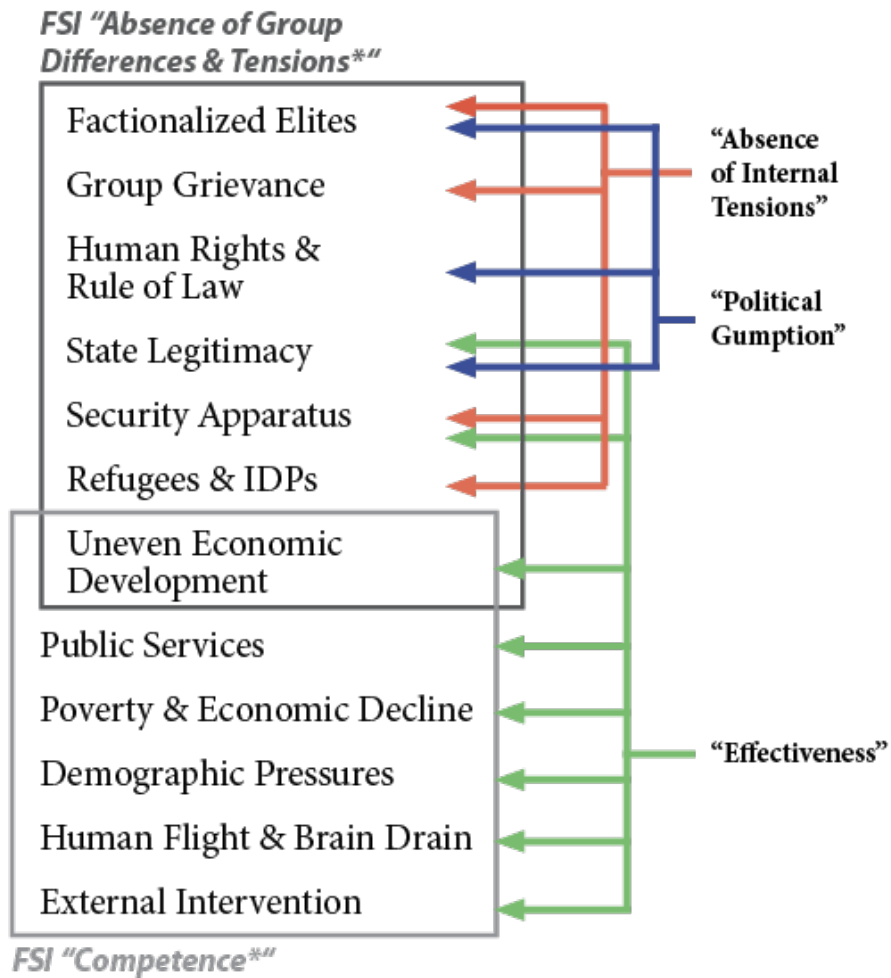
FSI "Absence of Group Differences & Tensions*"

Factionalized Elites
Group Grievance
Human Rights & Rule of Law
State Legitimacy
Security Apparatus
Refugees & IDPs
Uneven Economic Development
Public Services
Poverty & Economic Decline
Demographic Pressures
Human Flight & Brain Drain
External Intervention

FSI "Competence*"

"Absence of Internal Tensions"

"Political Gumption"

"Effectiveness"